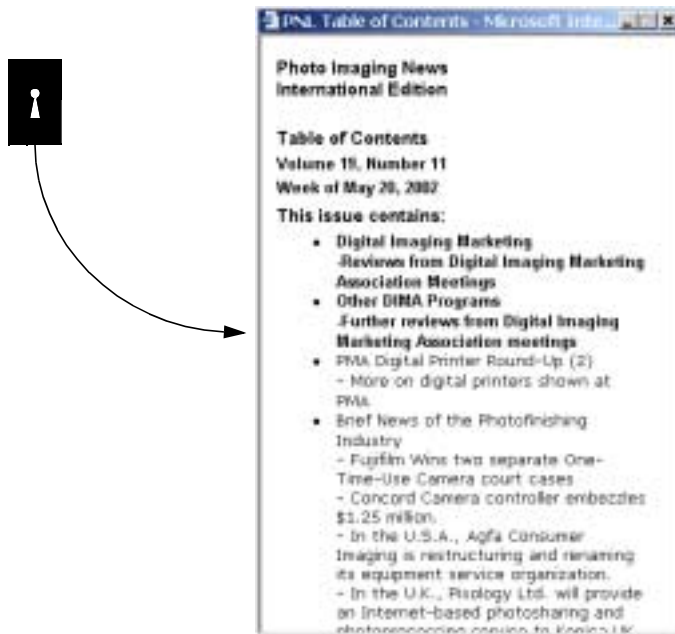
PNL Table of Contents - Microsoft Inte...

Photo Imaging News
International Edition

Table of Contents
Volume 19, Number 11
Week of May 20, 2002

This issue contains:

- Digital Imaging Marketing
-Reviews from Digital Imaging Marketing Association Meetings
- Other DIMA Programs
-Further reviews from Digital Imaging Marketing Association meetings
- PMA Digital Printer Round-Up (2)
- More on digital printers shown at PMA.
- Brief News of the Photofinishing Industry
- Fujifilm Wins two separate One-Time-Use Camera court cases
- Concord Camera controller embezzles $1.25 million.
- In the U.S.A., Agfa Consumer Imaging is restructuring and renaming its equipment service organization.
- In the U.K., Pixology Ltd. will provide an Internet-based photosharing and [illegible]